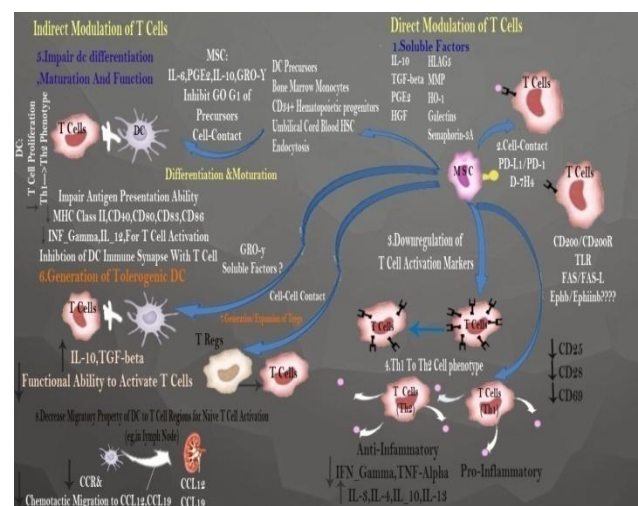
Indirect Modulation of T Cells

Direct Modulation of T Cells

5.Impair dc differentiation Maturation And Function

DC: T Cell Proliferation Th1—> Th2 Phenotype

T Cells

DC

MSC: IL-6,PGE2,IL-10,GRO-Y Inhibit GO G1 of Precursors Cell-Contact

DC Precursors Bone Marrow Monocytes CD34+ Hematopoietic progenitors Umbilical Cord Blood HSC Endocytosis

1.Soluble Factors

IL-10 HLAG5
TGF-beta MMP
PGE2 HO-1
HGF Galectins
Semphorin-3A

T Cells

2.Cell-Contact PD-L1/PD-1 D-7H4

T Cells

MSC

Differentiation &Moturation

Impair Antigen Presentation Ability MHC Class II,CD40,CD80,CD83,CD86 INF_Gamma,IL_12,For T Cell Activation Inhibtion of DC Immune Synapse With T Cell

GRO-y Soluble Factors ?

3.Downregulation of T Cell Activation Markers

CD200/CD200R TLR FAS/FAS-L Ephb/Ephinb????

6.Generation of Tolerogenic DC

T Cells

Cell-Cell Contact

Generation Expansion of Tregs

T Cells

T Cells

IL-10,TGF-beta

T Regs

T Cells

Functional Ability to Activate T Cells

4.Th1 To Th2 Cell phenotype

CD25 CD28 CD69

T Cells (Th2)

T Cells (Th1)

Decrease Migratory Property of DC to T Cell Regions for Naive T Cell Activation (e.g in lymph Node)

CCR&

Chemotactic Migration to CCL12,CCL19

CCL12 CCL19

Anti-Infammatory

Pro-Inflammatory

IFN_Gamma,TNF-Alpha

IL-3,IL-4,IL_10,IL-13